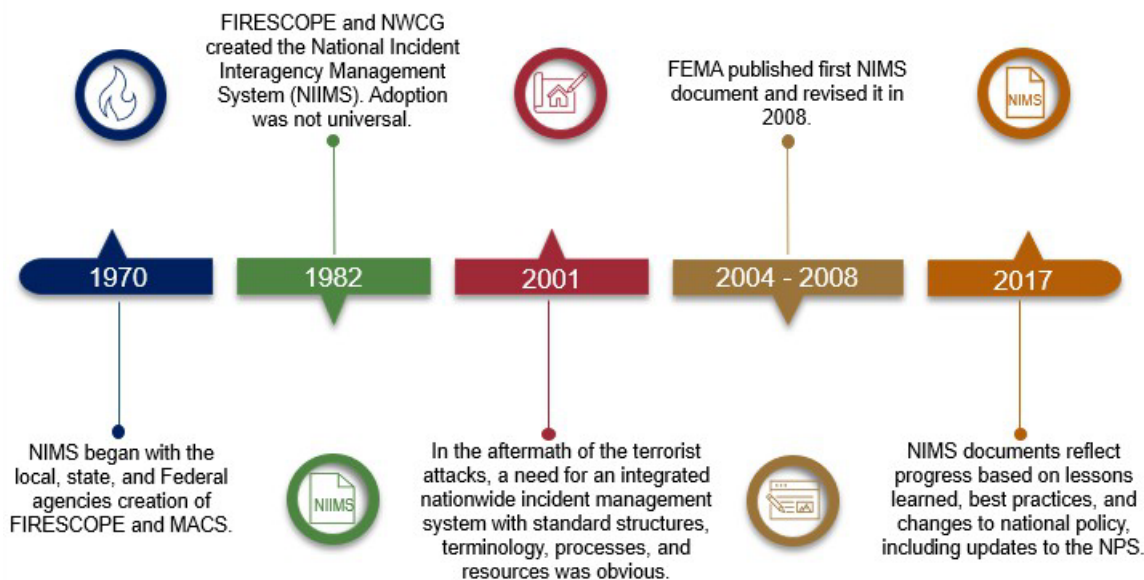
FIRESCOPE and NWCG created the National Incident Interagency Management System (NIIMS). Adoption was not universal.

FEMA published first NIMS document and revised it in 2008.

NIMS

1970

1982

2001

2004 - 2008

2017

NIMS began with the local, state, and Federal agencies creation of FIRESCOPE and MACS.

NIIMS

In the aftermath of the terrorist attacks, a need for an integrated nationwide incident management system with standard structures, terminology, processes, and resources was obvious.

NIMS documents reflect progress based on lessons learned, best practices, and changes to national policy, including updates to the NPS.